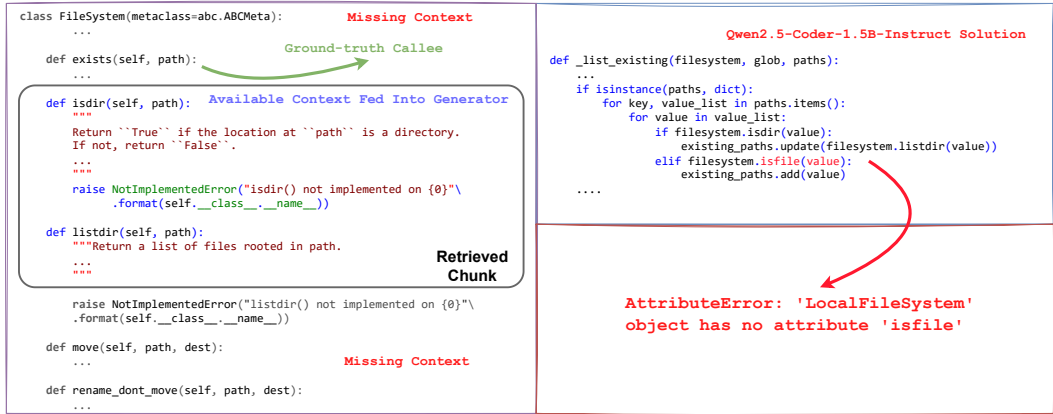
class FileSystem(metaclass=abc.ABCMeta):
    ...

Missing Context

def exists(self, path):
    ...

Ground-truth Callee

def isdir(self, path):
    """
    Return ``True`` if the location at ``path`` is a directory.
    If not, return ``False``.
    ...
    """
    raise NotImplementedError("isdir() not implemented on {0}"\
        .format(self.__class__.__name__))

Available Context Fed Into Generator

def listdir(self, path):
    """Return a list of files rooted in path.
    ...
    """

Retrieved Chunk

    raise NotImplementedError("listdir() not implemented on {0}"\
    .format(self.__class__.__name__))

def move(self, path, dest):
    ...

Missing Context

def rename_dont_move(self, path, dest):
    ...

Qwen2.5-Coder-1.5B-Instruct Solution

def _list_existing(filesystem, glob, paths):
    ...
    if isinstance(paths, dict):
        for key, value_list in paths.items():
            for value in value_list:
                if filesystem.isdir(value):
                    existing_paths.update(filesystem.listdir(value))
                elif filesystem.isfile(value):
                    existing_paths.add(value)
    ....

AttributeError: 'LocalFileSystem' object has no attribute 'isfile'